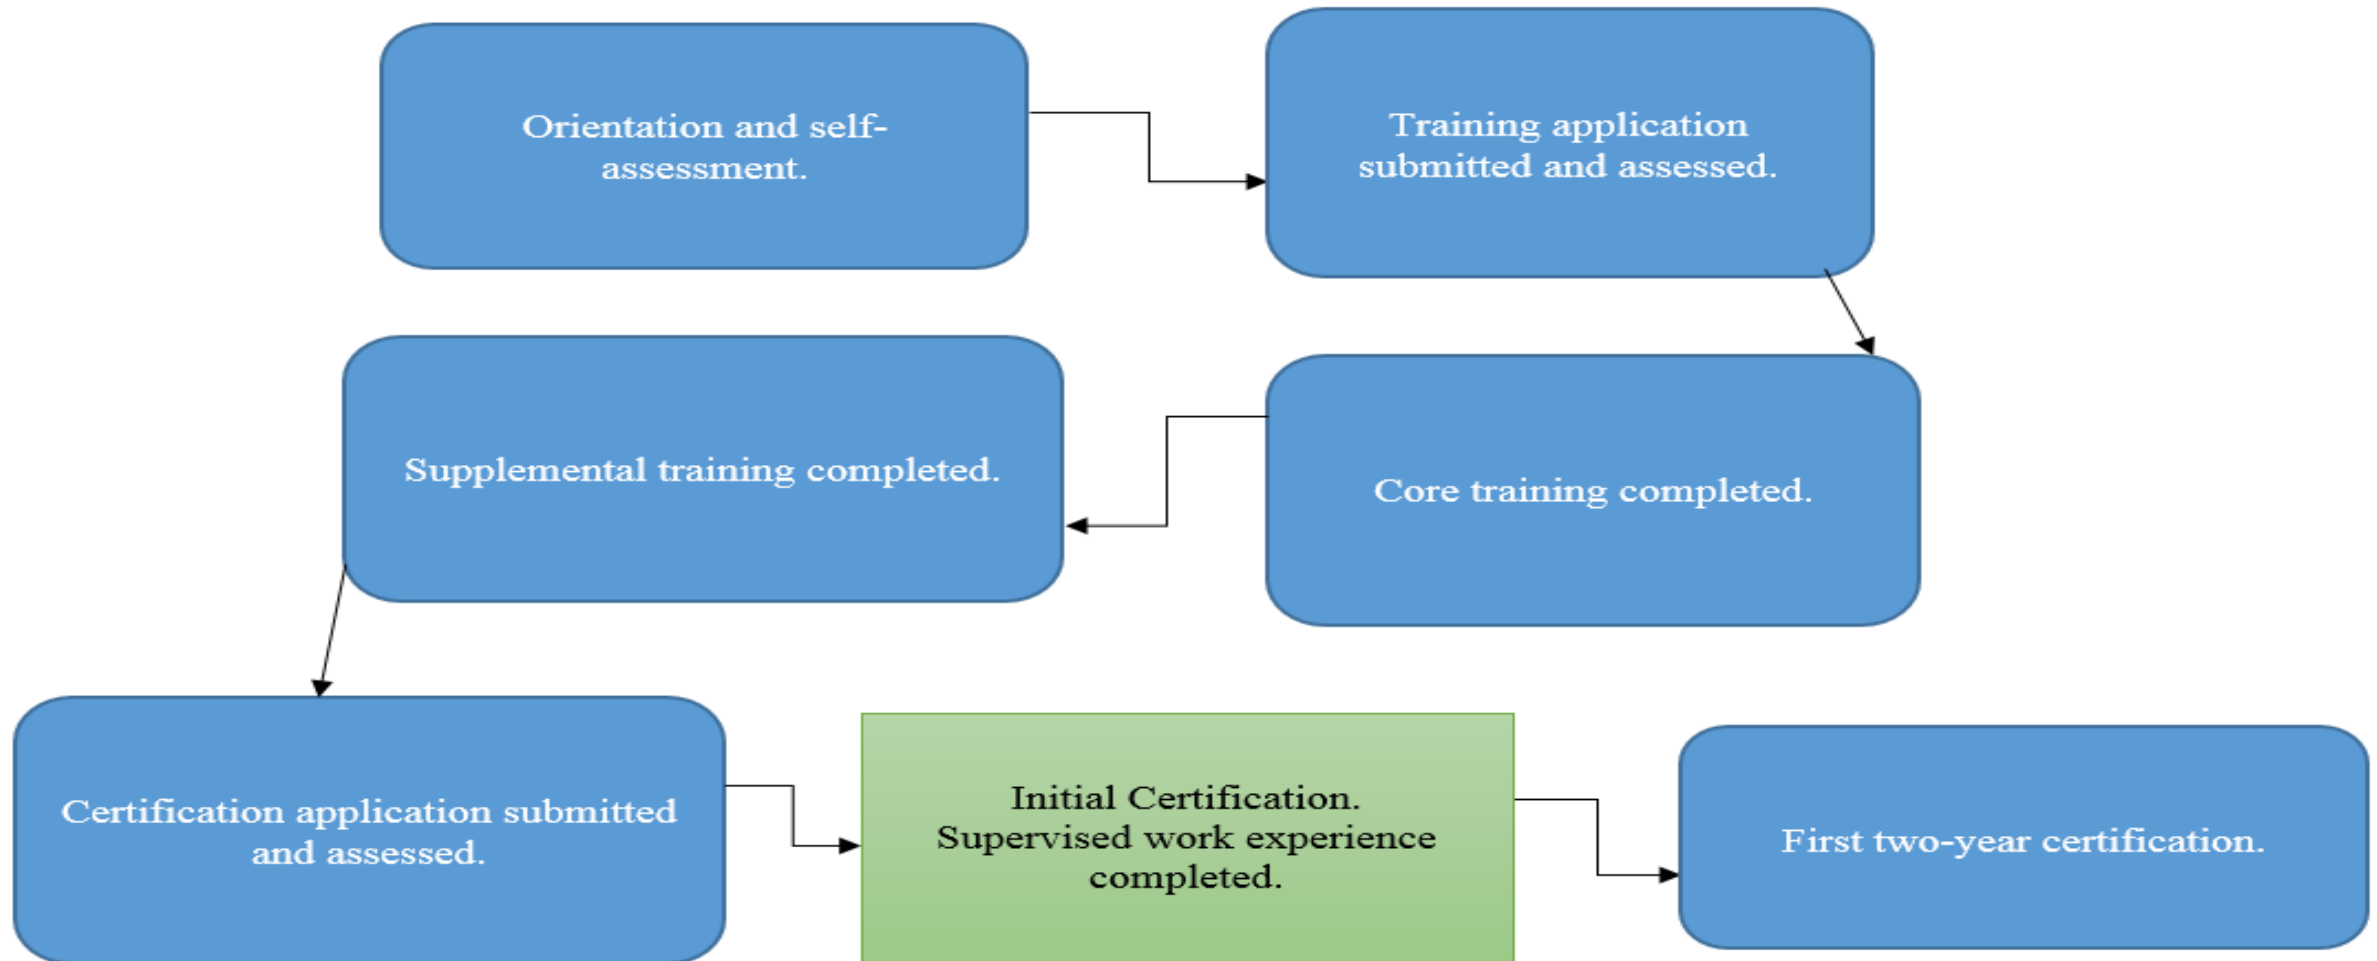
Orientation and self-assessment.

Training application submitted and assessed.

Supplemental training completed.

Core training completed.

Certification application submitted and assessed.

Initial Certification. Supervised work experience completed.

First two-year certification.